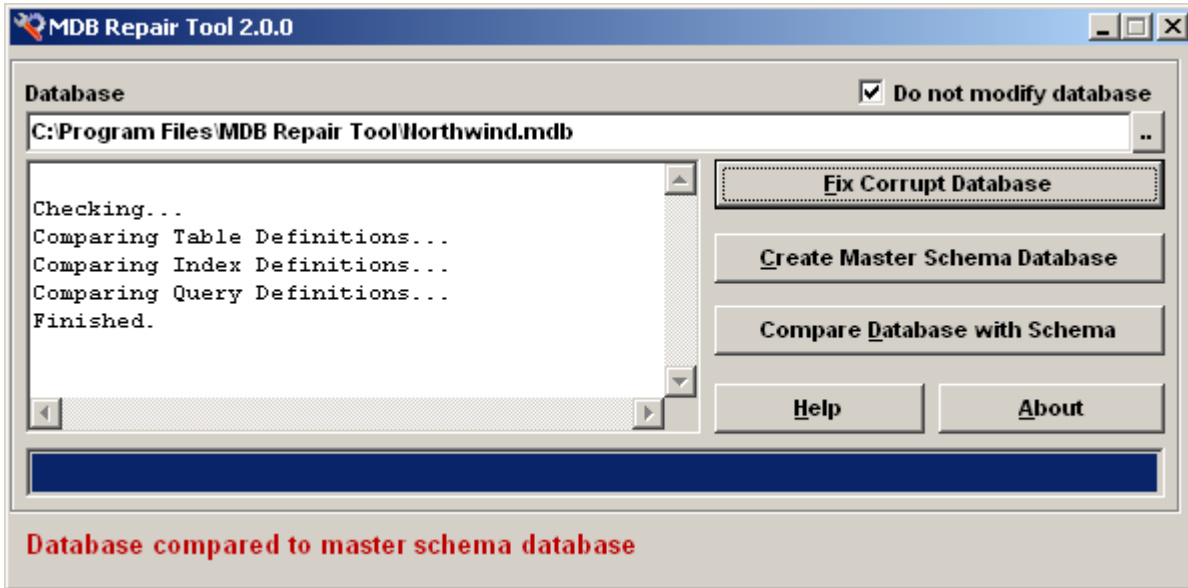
MDB Repair Tool 2.0.0

Database

Do not modify database

C:\Program Files\MDB Repair Tool\Northwind.mdb

..

Checking...
Comparing Table Definitions...
Comparing Index Definitions...
Comparing Query Definitions...
Finished.

Fix Corrupt Database

Create Master Schema Database

Compare Database with Schema

Help

About

Database compared to master schema database